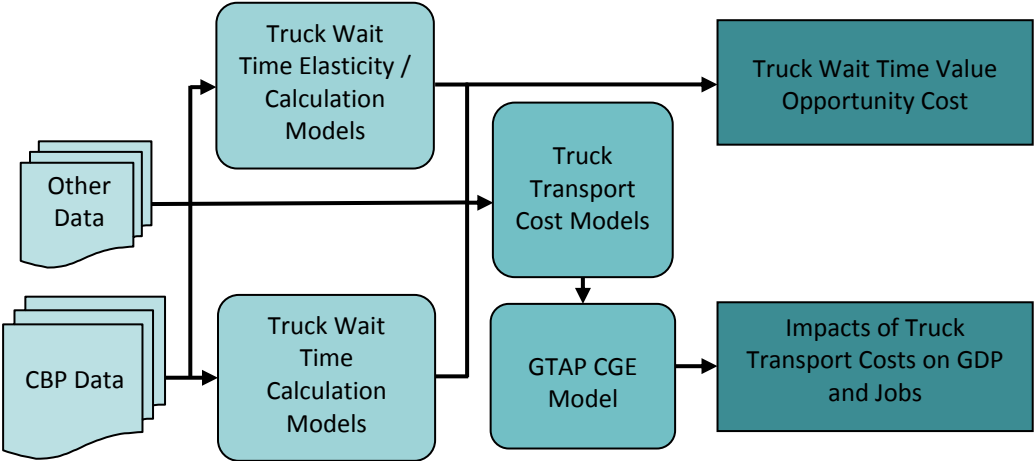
Truck Wait Time Elasticity / Calculation Models

Truck Wait Time Value Opportunity Cost

Other Data

Truck Transport Cost Models

CBP Data

Truck Wait Time Calculation Models

GTAP CGE Model

Impacts of Truck Transport Costs on GDP and Jobs